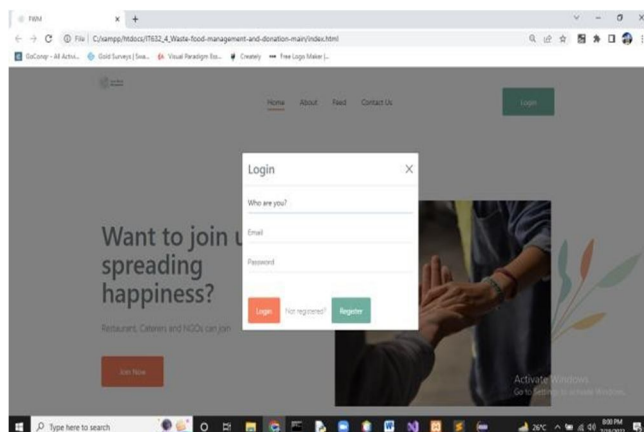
FWM
File | C:/xampp/htdocs/IT632_4_Waste-food-management-and-donation-main/index.html
GoComp - All Activi... Gold Surveys | Swa... Visual Paradigm Ent... Creately Free Logo Maker |...

Home About Feed Contact Us
Login

Want to join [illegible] spreading happiness?

Restaurants, Caterers and NGOs can join

Join Now

Login
Who are you?
Email
Password
Login Not registered? Register

Activate Windows
Go to Settings to activate Windows.

Type here to search
26°C
8:00 PM
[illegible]